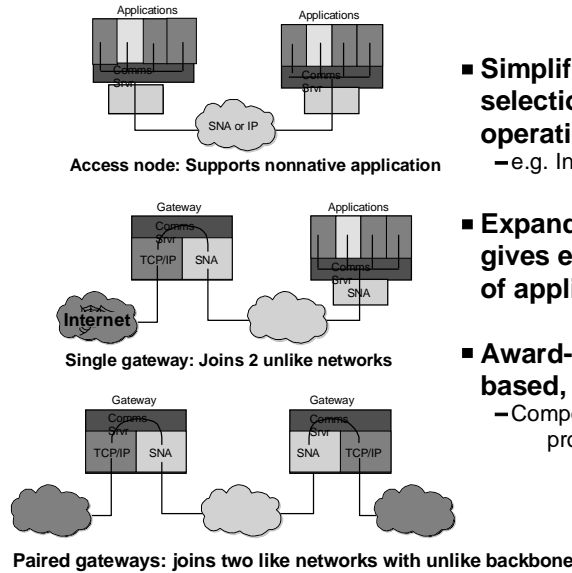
Applications

Comms Srvr

Applications

Comms Srvr

SNA or IP

Access node: Supports nonnative application

Gateway

Comms Srvr

TCP/IP

SNA

Applications

Comms Srvr

SNA

Internet

Single gateway: Joins 2 unlike networks

Gateway

Comms Srvr

TCP/IP

SNA

Gateway

Comms Srvr

SNA

TCP/IP

Paired gateways: joins two like networks with unlike backbone

■ Simplif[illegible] selectio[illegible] operati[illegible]
–e.g. In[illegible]

■ Expand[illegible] gives e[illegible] of appli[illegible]

■ Award-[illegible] based, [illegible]
–Compe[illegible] pro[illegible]